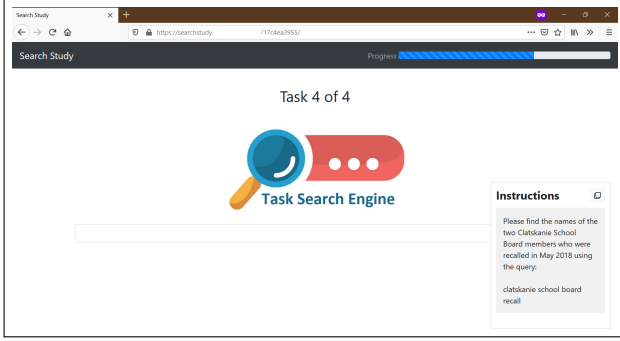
Search Study
https://searchstudy /17c4ea3955/
Search Study
Progress
Task 4 of 4
Task Search Engine
Instructions
Please find the names of the two Clatskanie School Board members who were recalled in May 2018 using the query:

clatskanie school board recall